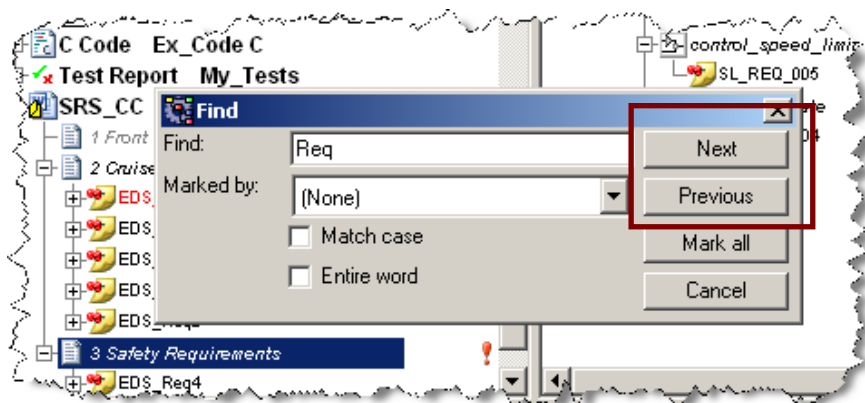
C Code Ex_Code C
Test Report My_Tests
SRS_CC
1 Front
2 Cruise
EDS_
EDS_
EDS_
EDS_
EDS_Req
3 Safety Requirements
EDS_Req4
control_speed_limi
SL_REQ_005
Find
Find:
Req
Marked by:
(None)
Match case
Entire word
Next
Previous
Mark all
Cancel